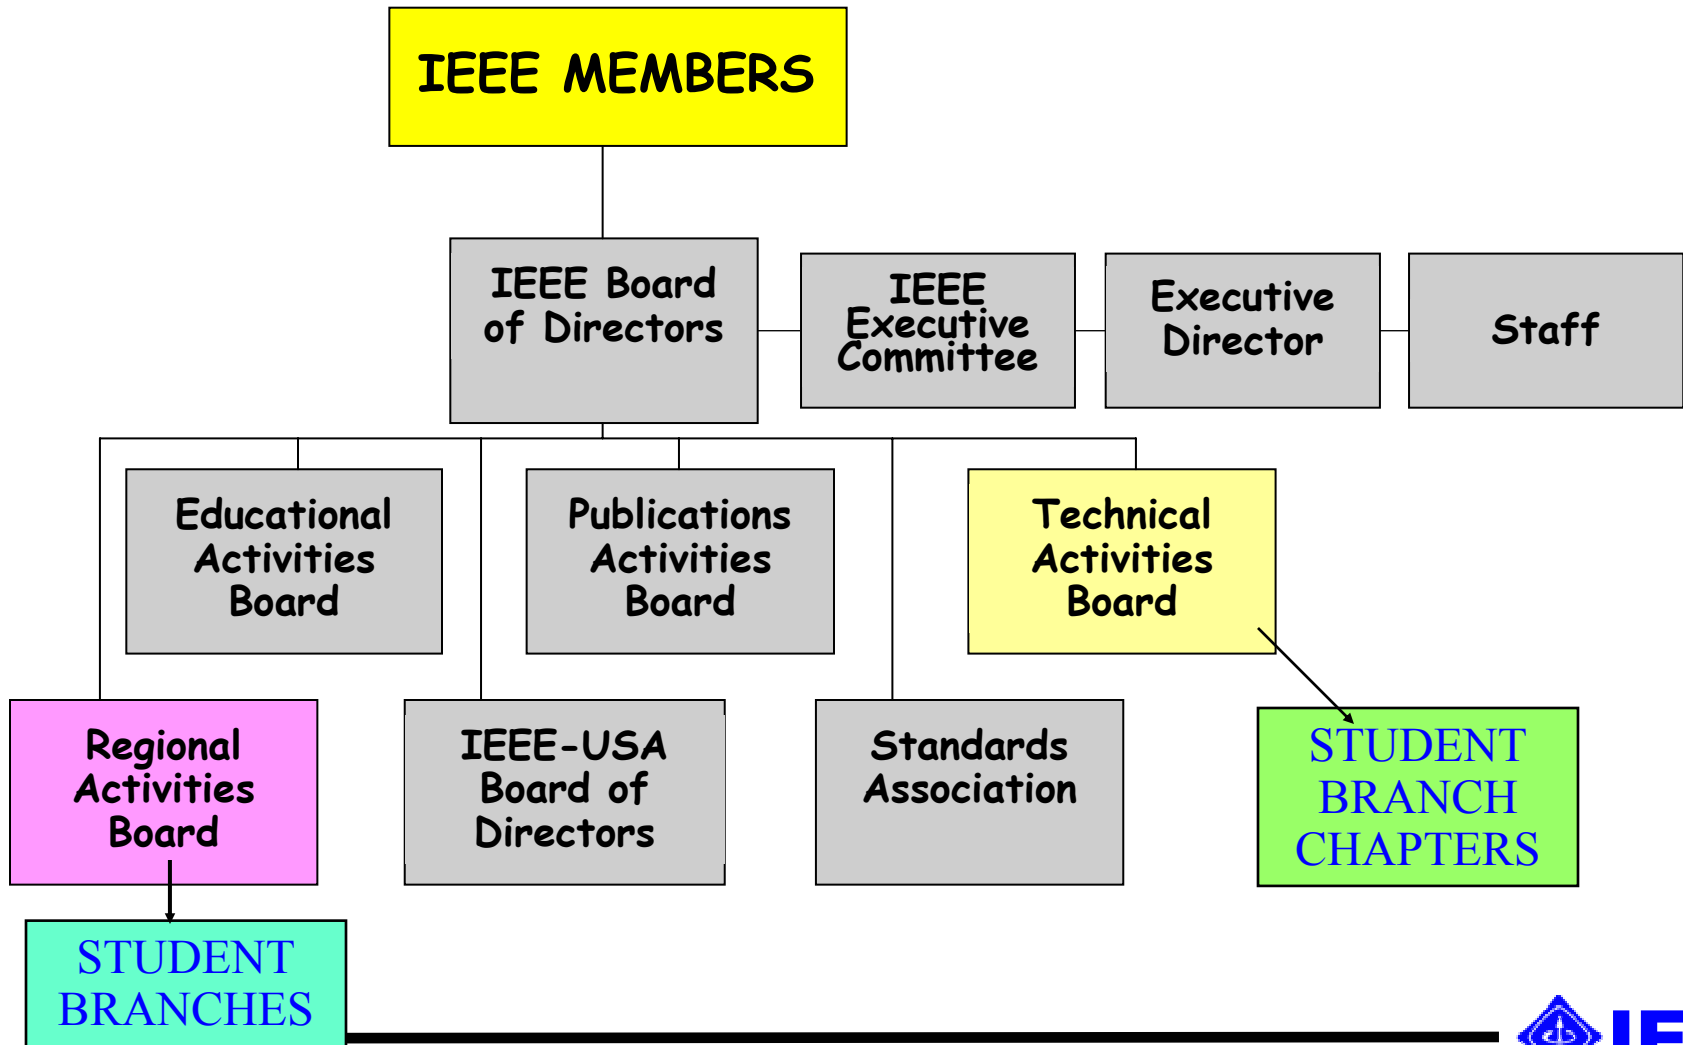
IEEE MEMBERS

IEEE Board of Directors

IEEE Executive Committee

Executive Director

Staff

Educational Activities Board

Publications Activities Board

Technical Activities Board

Regional Activities Board

IEEE-USA Board of Directors

Standards Association

STUDENT BRANCH CHAPTERS

STUDENT BRANCHES

IE